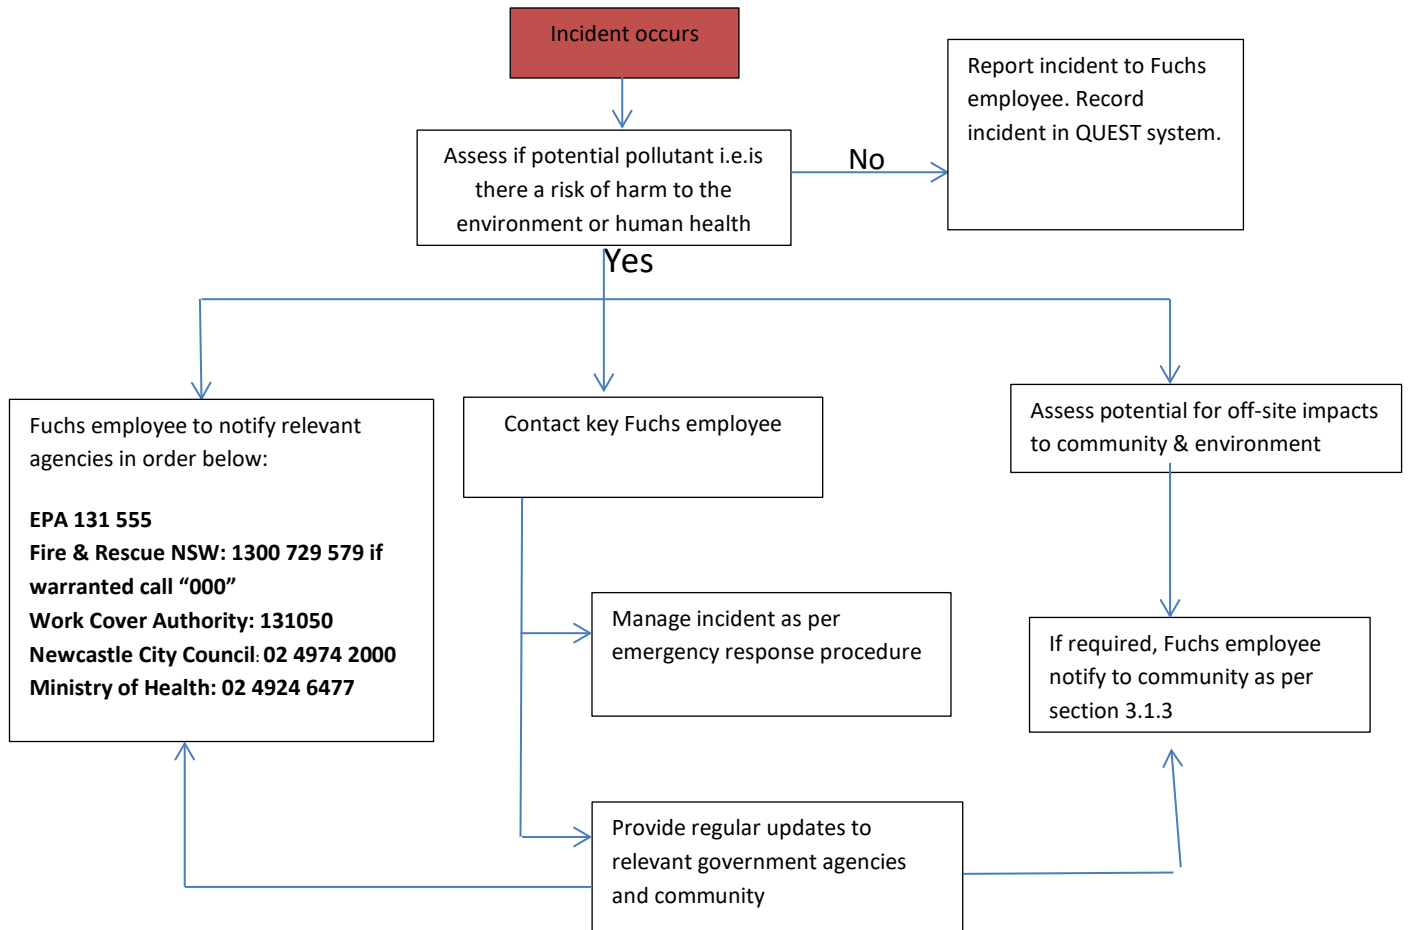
Incident occurs

Assess if potential pollutant i.e.is there a risk of harm to the environment or human health

No

Report incident to Fuchs employee. Record incident in QUEST system.

Yes

Fuchs employee to notify relevant agencies in order below:

**EPA 131 555**
**Fire & Rescue NSW: 1300 729 579 if warranted call “000”**
**Work Cover Authority: 131050**
**Newcastle City Council: 02 4974 2000**
**Ministry of Health: 02 4924 6477**

Contact key Fuchs employee

Assess potential for off-site impacts to community & environment

Manage incident as per emergency response procedure

If required, Fuchs employee notify to community as per section 3.1.3

Provide regular updates to relevant government agencies and community